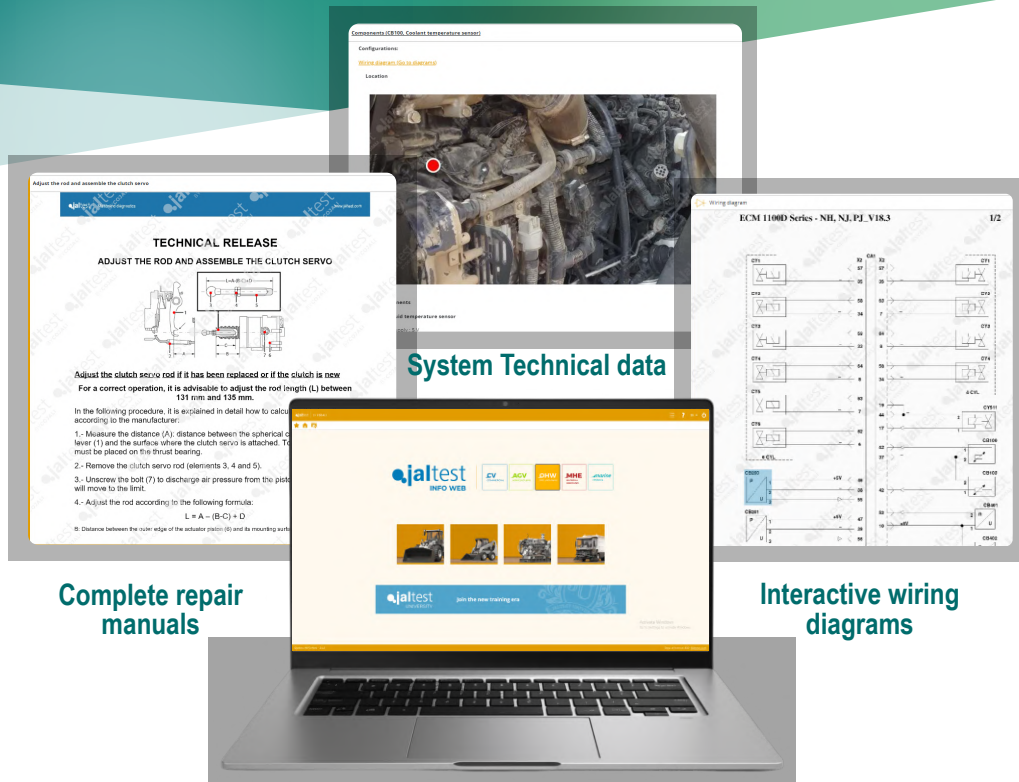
Components (CB100, Coolant temperature sensor)

Configurations:

Wiring diagram (Go to diagram)

Location

nents

id temperature sensor

Adjust the rod and assemble the clutch servo

jaltest

www.jaltest.com

TECHNICAL RELEASE

ADJUST THE ROD AND ASSEMBLE THE CLUTCH SERVO

Adjust the clutch servo rod if it has been replaced or if the clutch is new

For a correct operation, it is advisable to adjust the rod length (L) between 131 mm and 135 mm.

In the following procedure, it is explained in detail how to calcu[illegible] according to the manufacturer:

1.- Measure the distance (A): distance between the spherical c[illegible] lever (1) and the surface where the clutch servo is attached. To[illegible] must be placed on the thrust bearing.

2.- Remove the clutch servo rod (elements 3, 4 and 5).

3.- Unscrew the bolt (7) to discharge air pressure from the pisto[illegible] will move to the limit.

4.- Adjust the rod according to the following formula:

L = A – (B-C) + D

B. Distance between the outer edge of the actuator piston (6) and its mounting surfa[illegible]

System Technical data

Wiring diagram

ECM 1100D Series - NH, NJ, PJ_V18.3

1/2

jaltest INFO WEB

CV AGV OHW MHE

jaltest

join the new training era

Complete repair manuals

Interactive wiring diagrams